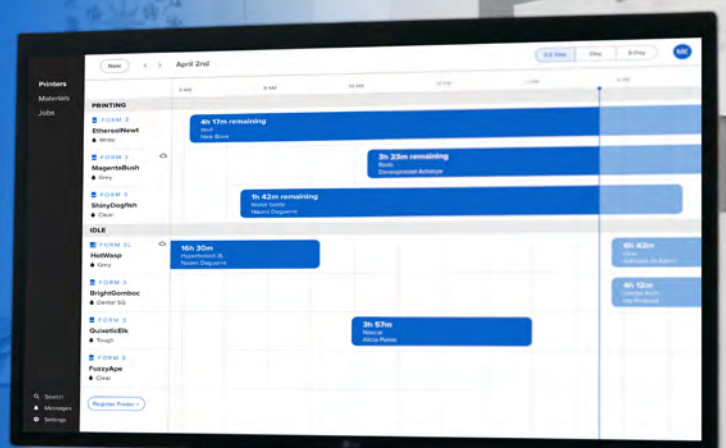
Printers
Materials
Jobs

New
April 2nd

1/2 Day
Day
3-Day

MR

8 AM
9 AM
10 AM
11 PM
1 PM
4 PM

PRINTING

FORM 2
EtherealNewt
White

4h 17m remaining
Wolf
Nick Bove

FORM 3
MagentaBush
Grey

3h 23m remaining
Rods
Devaprasad Acharya

FORM 3
ShinyDogfish
Clear

1h 42m remaining
Water bottle
Naomi Daguerre

IDLE

FORM 3L
HotWasp
Grey

16h 30m
Hyperboloid 3L
Naomi Daguerre

4h 42m
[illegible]
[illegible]

FORM 3
BrightGomboc
Dental SG

4h 12m
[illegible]
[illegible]

FORM 3
QuixoticElk
Tough

3h 57m
Nozzel
Alicia Puma

FORM 3
FuzzyApe
Clear

Register Printer +

Search
Messages
Settings